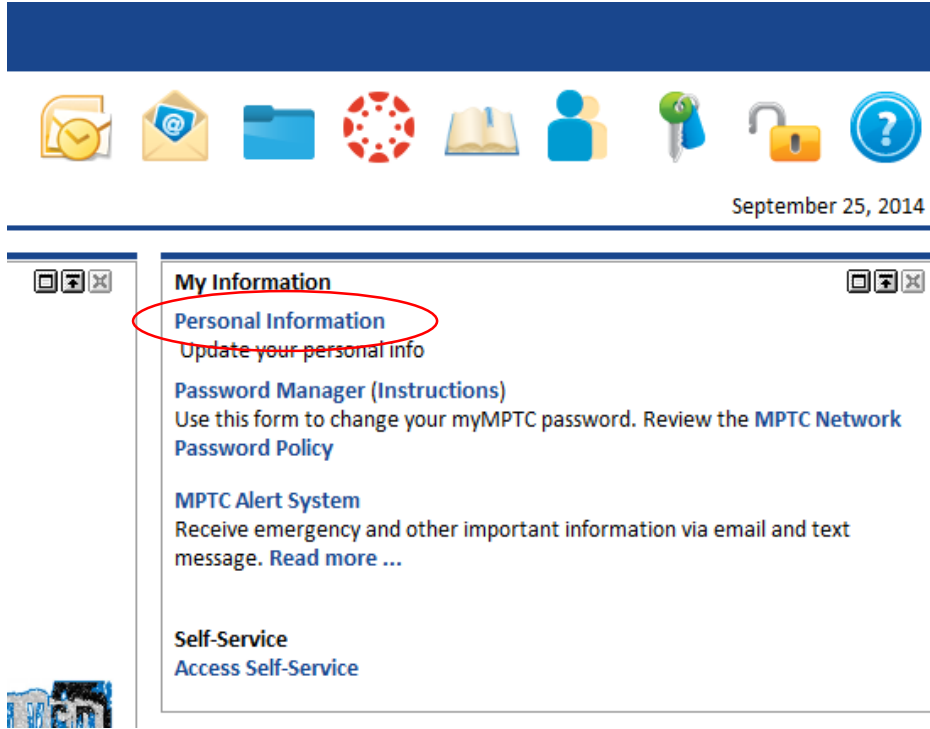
September 25, 2014

My Information

Personal Information
Update your personal info

Password Manager (Instructions)
Use this form to change your myMPTC password. Review the MPTC Network Password Policy

MPTC Alert System
Receive emergency and other important information via email and text message. Read more ...

Self-Service
Access Self-Service